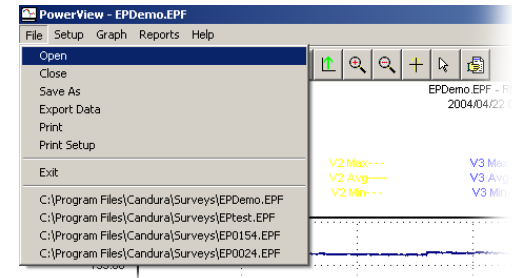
PowerView - EPDemo.EPF

File Setup Graph Reports Help

Open
Close
Save As
Export Data
Print
Print Setup

Exit

C:\Program Files\Candura\Surveys\EPDemo.EPF
C:\Program Files\Candura\Surveys\EPtest.EPF
C:\Program Files\Candura\Surveys\EP0154.EPF
C:\Program Files\Candura\Surveys\EP0024.EPF

EPDemo.EPF - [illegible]
2004/04/22 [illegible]

V2 Max - - -
V2 Avg——
V2 Min - - -

V3 Ma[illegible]
V3 Av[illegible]
V3 Mi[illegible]

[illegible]